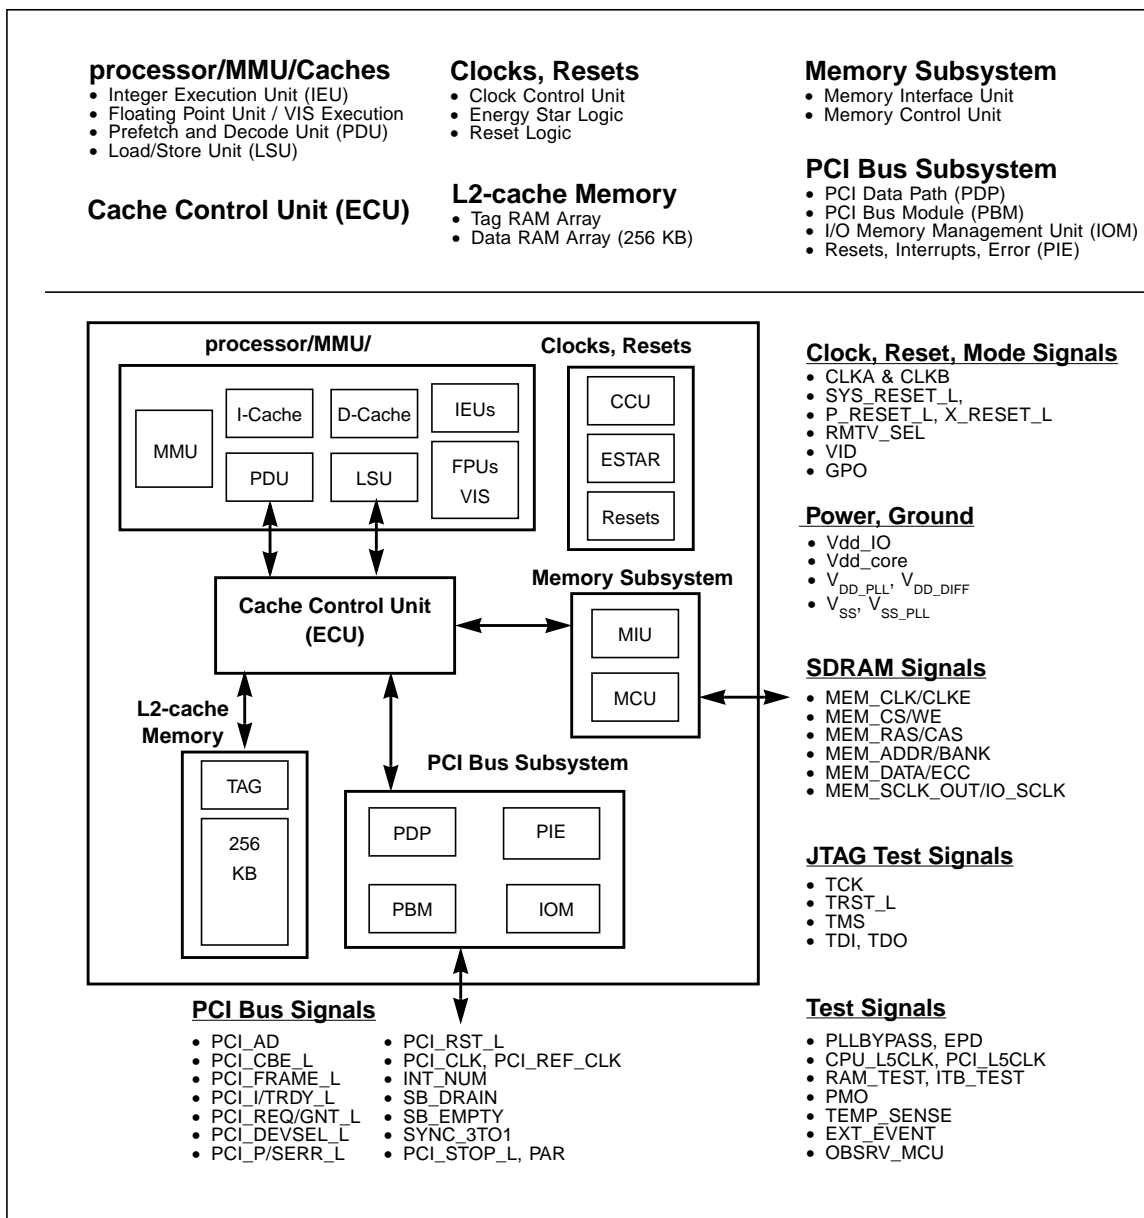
**processor/MMU/Caches**
- Integer Execution Unit (IEU)
- Floating Point Unit / VIS Execution
- Prefetch and Decode Unit (PDU)
- Load/Store Unit (LSU)

**Cache Control Unit (ECU)**

**Clocks, Resets**
- Clock Control Unit
- Energy Star Logic
- Reset Logic

**L2-cache Memory**
- Tag RAM Array
- Data RAM Array (256 KB)

**Memory Subsystem**
- Memory Interface Unit
- Memory Control Unit

**PCI Bus Subsystem**
- PCI Data Path (PDP)
- PCI Bus Module (PBM)
- I/O Memory Management Unit (IOM)
- Resets, Interrupts, Error (PIE)

processor/MMU/

MMU

I-Cache

D-Cache

IEUs

PDU

LSU

FPUs
VIS

Clocks, Resets

CCU

ESTAR

Resets

Cache Control Unit
(ECU)

Memory Subsystem

MIU

MCU

L2-cache
Memory

TAG

256
KB

PCI Bus Subsystem

PDP

PIE

PBM

IOM

**Clock, Reset, Mode Signals**
- CLKA & CLKB
- SYS_RESET_L,
- P_RESET_L, X_RESET_L
- RMTV_SEL
- VID
- GPO

**Power, Ground**
- Vdd_IO
- Vdd_core
- $V_{DD\_PLL}$, $V_{DD\_DIFF}$
- $V_{SS}$, $V_{SS\_PLL}$

**SDRAM Signals**
- MEM_CLK/CLKE
- MEM_CS/WE
- MEM_RAS/CAS
- MEM_ADDR/BANK
- MEM_DATA/ECC
- MEM_SCLK_OUT/IO_SCLK

**JTAG Test Signals**
- TCK
- TRST_L
- TMS
- TDI, TDO

**PCI Bus Signals**
- PCI_AD
- PCI_CBE_L
- PCI_FRAME_L
- PCI_I/TRDY_L
- PCI_REQ/GNT_L
- PCI_DEVSEL_L
- PCI_P/SERR_L

- PCI_RST_L
- PCI_CLK, PCI_REF_CLK
- INT_NUM
- SB_DRAIN
- SB_EMPTY
- SYNC_3TO1
- PCI_STOP_L, PAR

**Test Signals**
- PLLBYPASS, EPD
- CPU_L5CLK, PCI_L5CLK
- RAM_TEST, ITB_TEST
- PMO
- TEMP_SENSE
- EXT_EVENT
- OBSRV_MCU